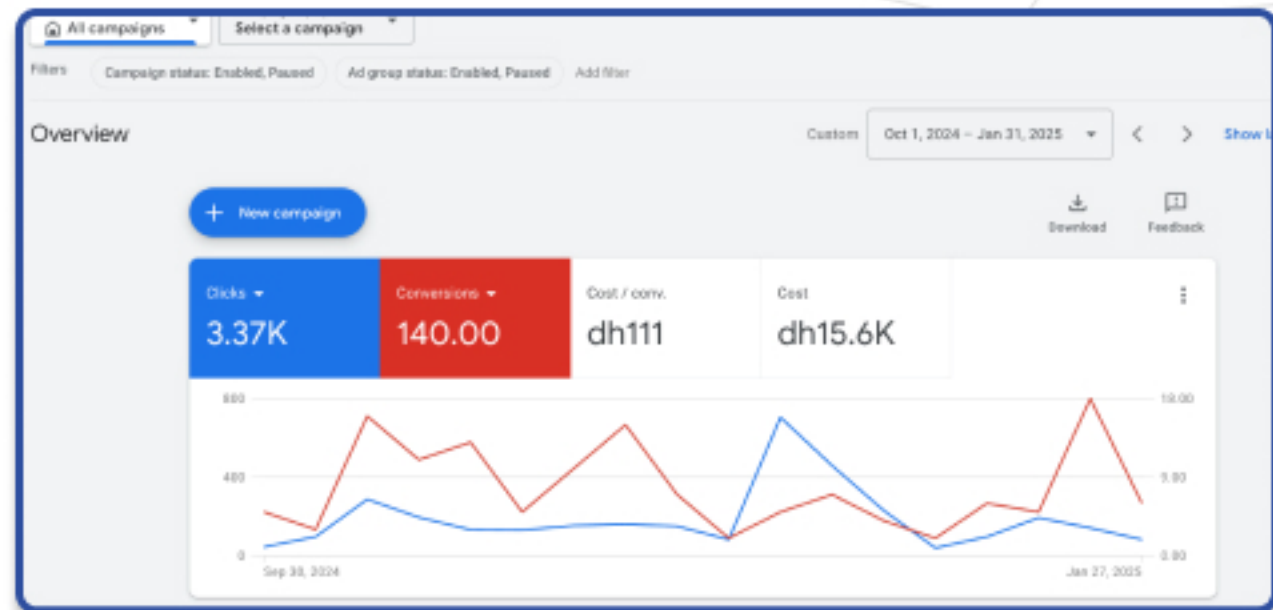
All campaigns

Select a campaign

Filters Campaign status: Enabled, Paused Ad group status: Enabled, Paused Add filter

Overview

Custom Oct 1, 2024 – Jan 31, 2025

Show l

New campaign

Download

Feedback

Clicks
3.37K

Conversions
140.00

Cost / conv.
dh111

Cost
dh15.6K

800
400
0

10.00
5.00
0.00

Sep 30, 2024

Jan 27, 2025